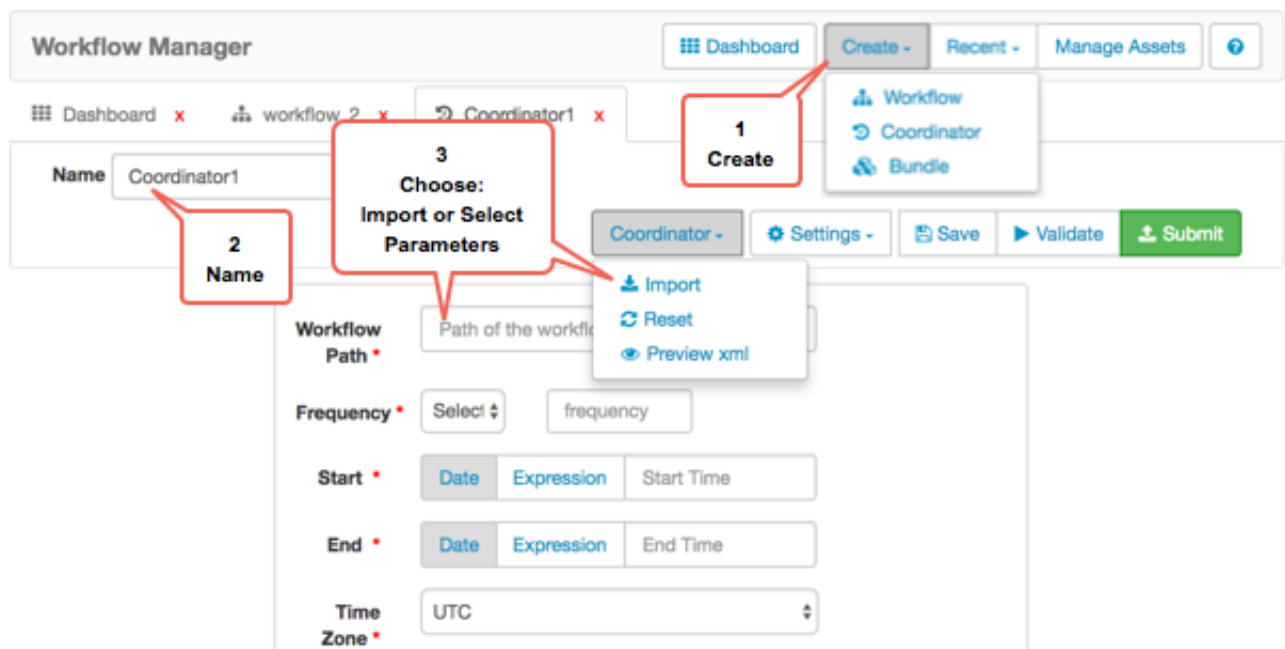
Workflow Manager

Dashboard

Create -

Recent -

Manage Assets

?

Dashboard x

workflow_2 x

Coordinator1 x

Workflow

Coordinator

Bundle

1
Create

Name

Coordinator1

3
Choose:
Import or Select Parameters

2
Name

Coordinator -

Settings -

Save

Validate

Submit

Import

Reset

Preview xml

Workflow Path *

Path of the workflo

Frequency *

Select

frequency

Start *

Date

Expression

Start Time

End *

Date

Expression

End Time

Time Zone *

UTC